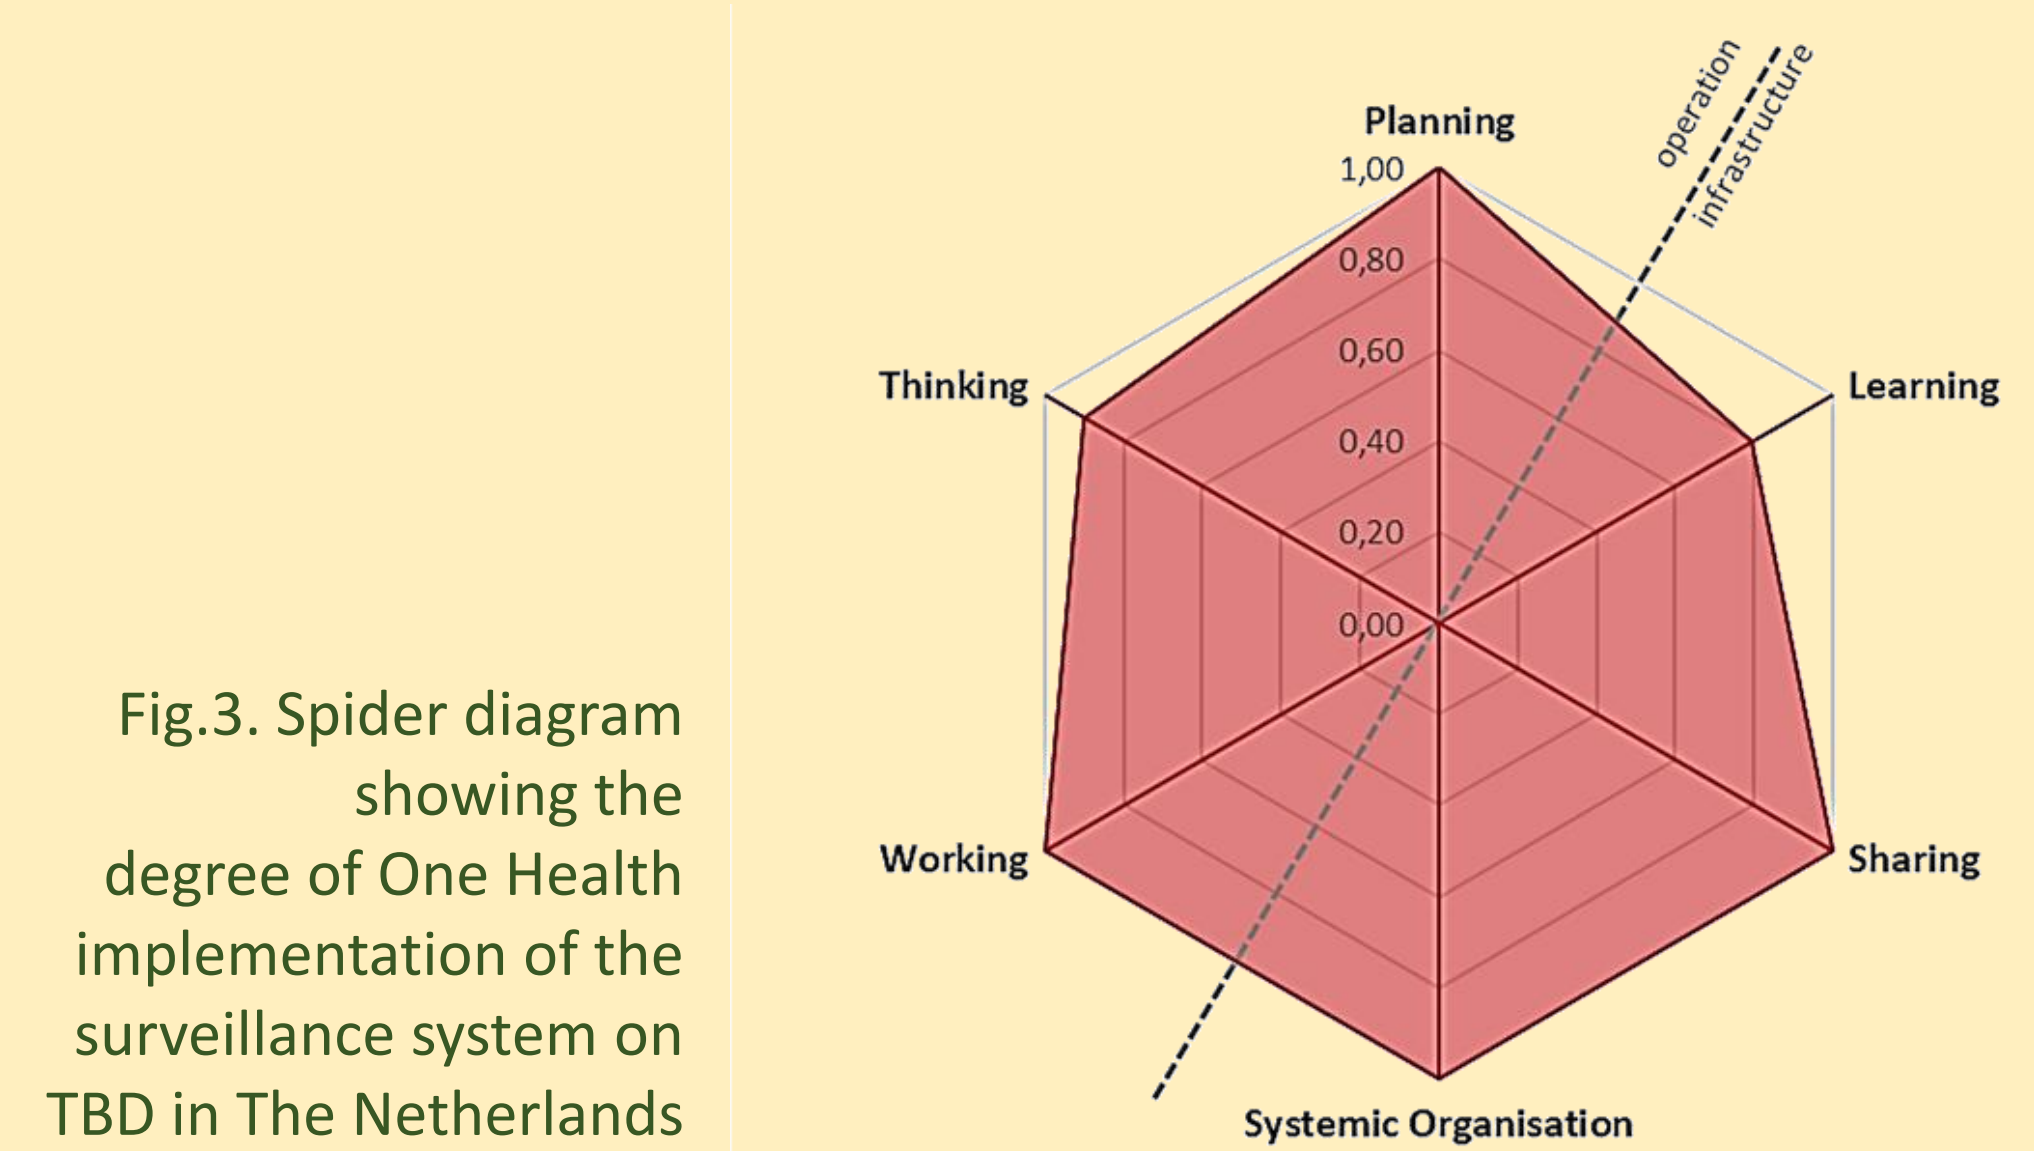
Fig.3. Spider diagram showing the degree of One Health implementation of the surveillance system on TBD in The Netherlands

operation
infrastructure

Planning
1,00
0,80
0,60
0,40
0,20
0,00
Thinking
Learning
Working
Sharing
Systemic Organisation